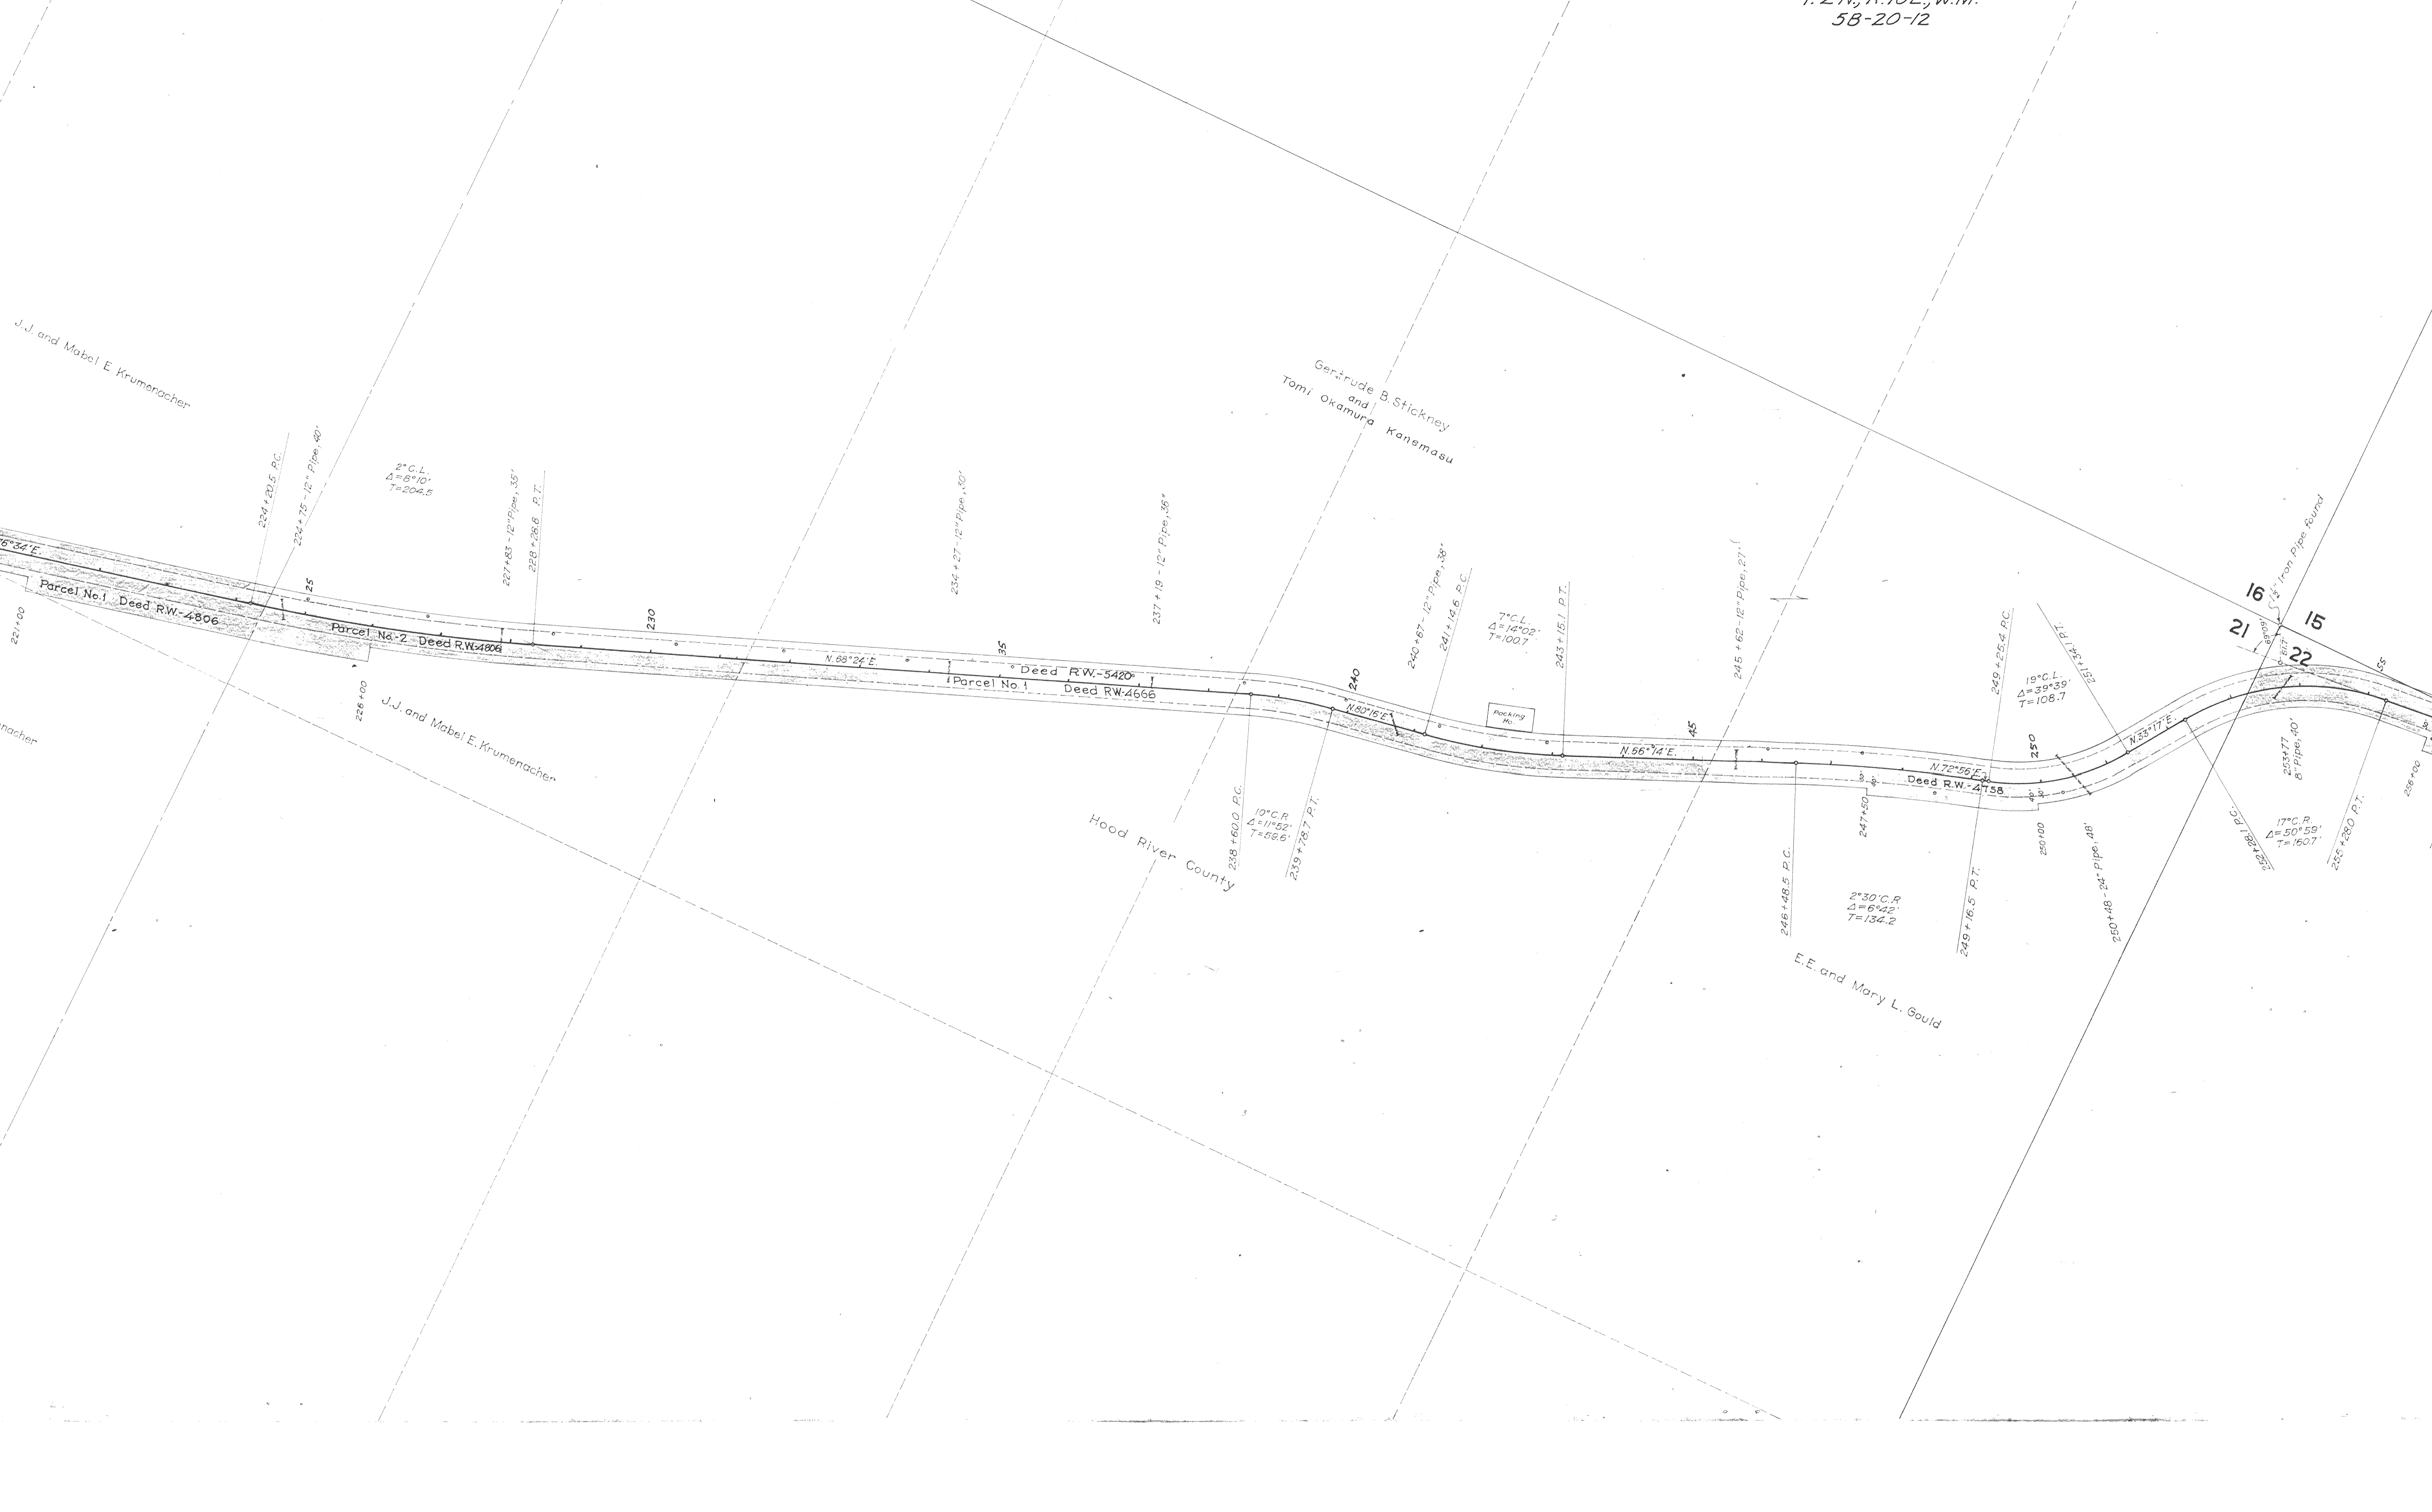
T. 2N., R. 10E., W.M.
5B-20-12

J.J. and Mabel E. Krumenacher

Gertrude B. Stickney
and
Tomi Okamura Kanemasu

2° C.L.
$\Delta=6°10'$
T=204.5

224+20.5 P.C.
224+75 - 12" Pipe, 40'
227+83 - 12" Pipe, 35'
228+26.8 P.T.
234+27 - 12" Pipe, 30'
237+19 - 12" Pipe, 36'
240+67 - 12" Pipe, 38'
241+14.6 P.C.

7° C.L.
$\Delta=14°02'$
T=100.7

243+15.1 P.T.
245+62 - 12" Pipe, 27'
249+25.4 P.C.
251+34.1 P.T.

19° C.L.
$\Delta=39°39'$
T=108.7

1/2" Iron Pipe found
16
15
21
22

6°34'E.
Parcel No. 1 Deed R.W.-4806
Parcel No. 2 Deed R.W.-4806
25
230
N. 88°24'E.
35
Deed R.W.-5420
Parcel No. 1 Deed R.W.-4666
240
N. 80°16'E.
Packing Ho.
N. 56°14'E.
45
N. 72°56'E.
Deed R.W.-4758
250
N. 33°17'E.
55

221+00
226+00
J.J. and Mabel E. Krumenacher
nacher

238+60.0 P.C.
10° C.R.
$\Delta=11°52'$
T=59.6'
239+78.7 P.T.

Hood River County

246+48.5 P.C.
247+50

2°30' C.R.
$\Delta=6°42'$
T=134.2

249+16.5 P.T.
250+00
250+48 - 24" Pipe, 48'

253+77
8" Pipe, 40'
252+28.1 P.C.
17° C.R.
$\Delta=50°59'$
T=160.7'
252+28.0 P.T.
256+00

E.E. and Mary L. Gould